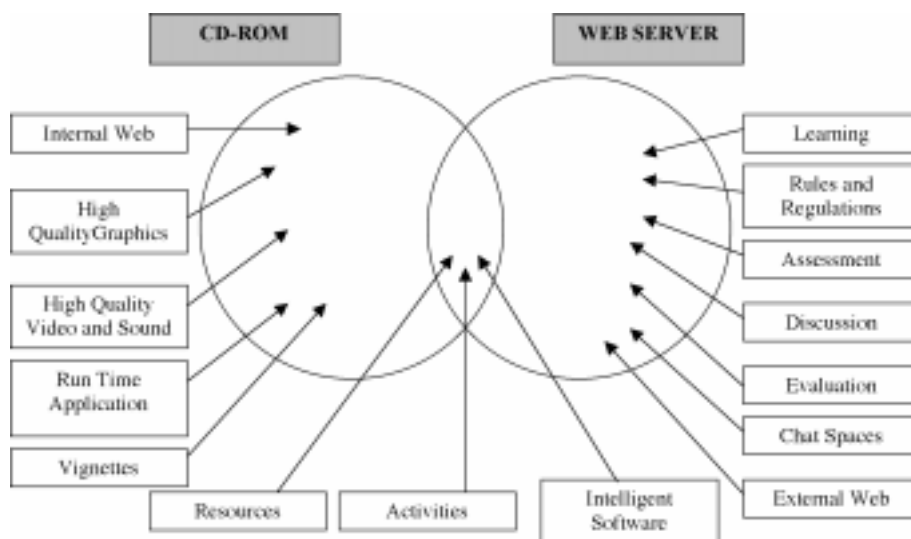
CD-ROM

WEB SERVER

Internal Web

High QualityGraphics

High Quality Video and Sound

Run Time Application

Vignettes

Resources

Activities

Intelligent Software

Learning

Rules and Regulations

Assessment

Discussion

Evaluation

Chat Spaces

External Web